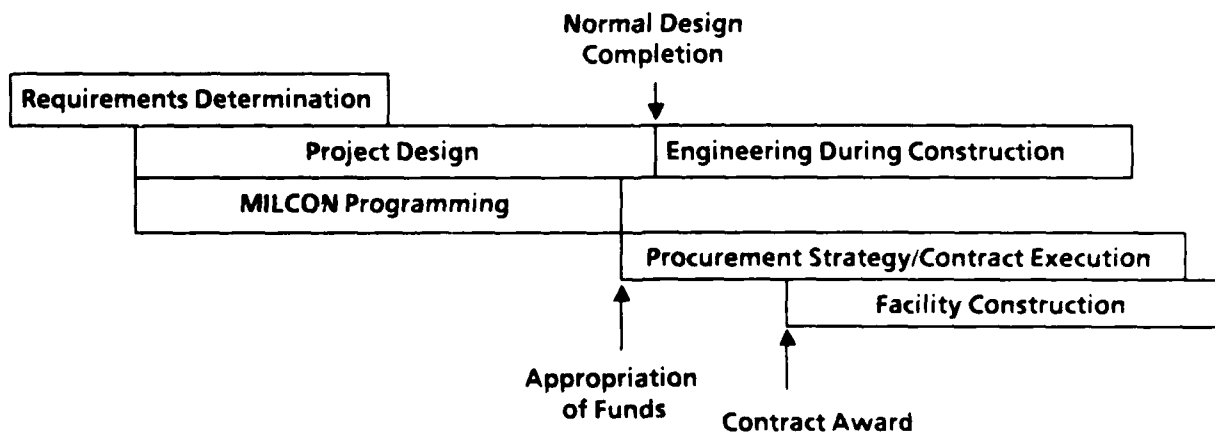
Normal Design Completion

Requirements Determination

Project Design

Engineering During Construction

MILCON Programming

Procurement Strategy/Contract Execution

Facility Construction

Appropriation of Funds

Contract Award